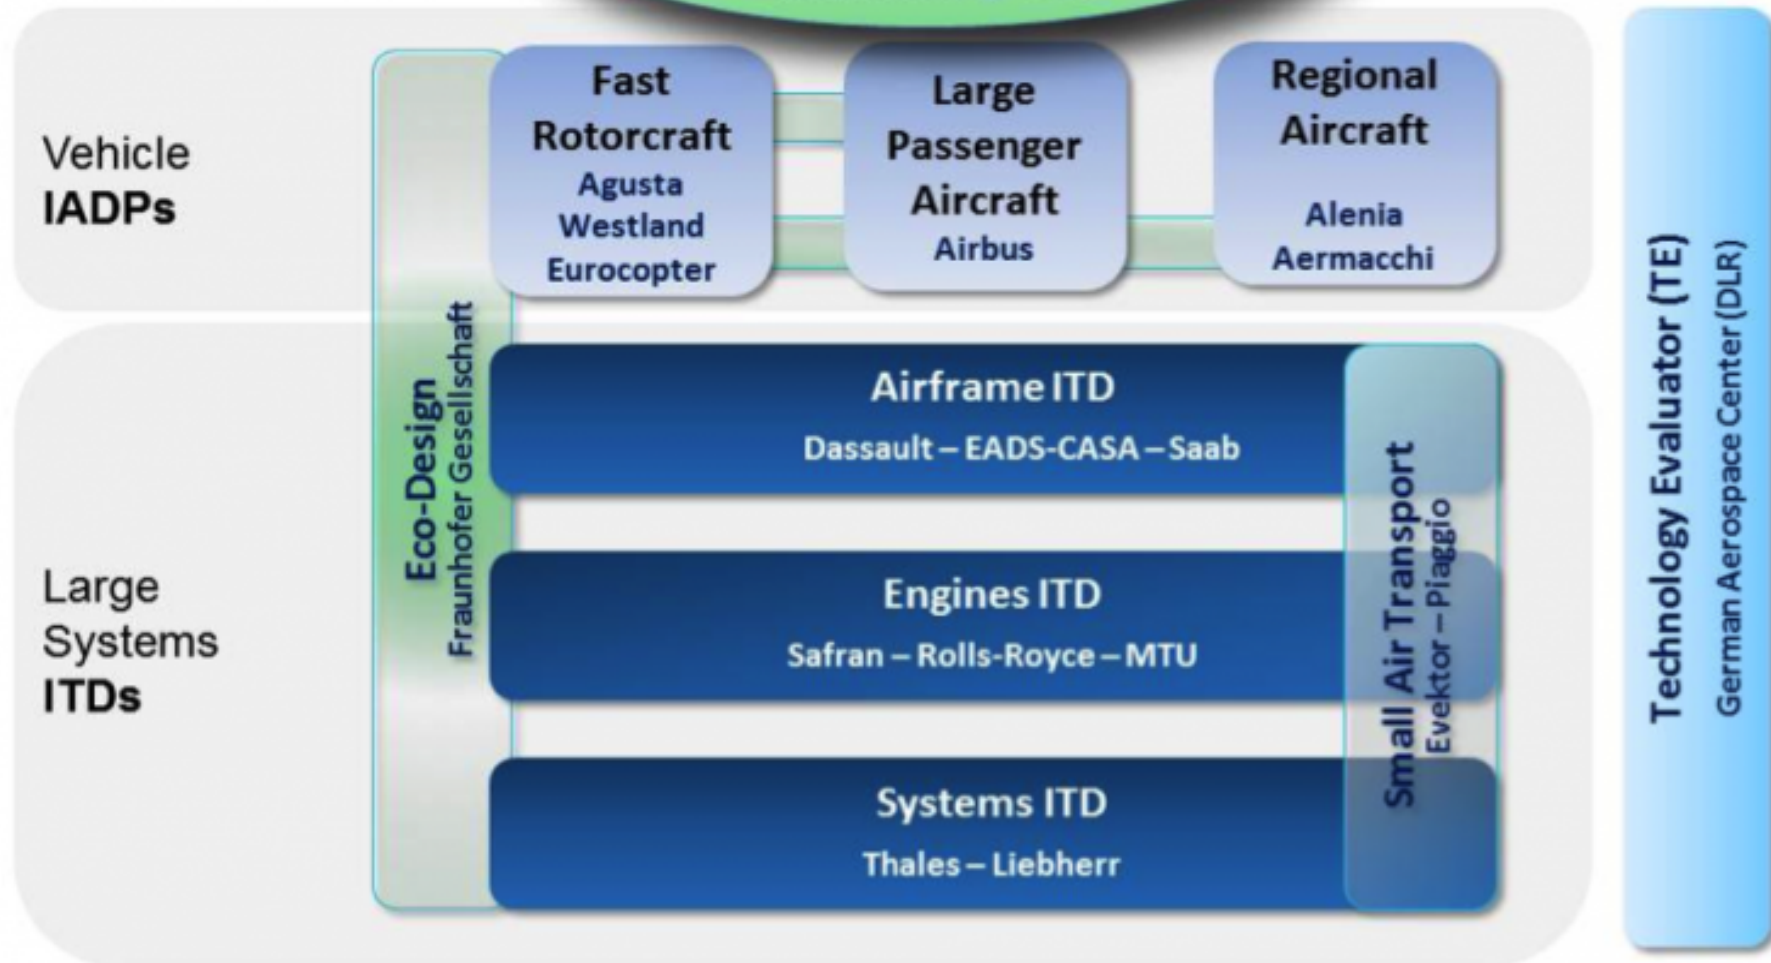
Vehicle
IADPs

Fast Rotorcraft
Agusta Westland
Eurocopter

Large Passenger Aircraft
Airbus

Regional Aircraft
Alenia Aermacchi

Large Systems
ITDs

Eco-Design
Fraunhofer Gesellschaft

Airframe ITD
Dassault – EADS-CASA – Saab

Engines ITD
Safran – Rolls-Royce – MTU

Systems ITD
Thales – Liebherr

Small Air Transport
Evektor – Piaggio

Technology Evaluator (TE)
German Aerospace Center (DLR)